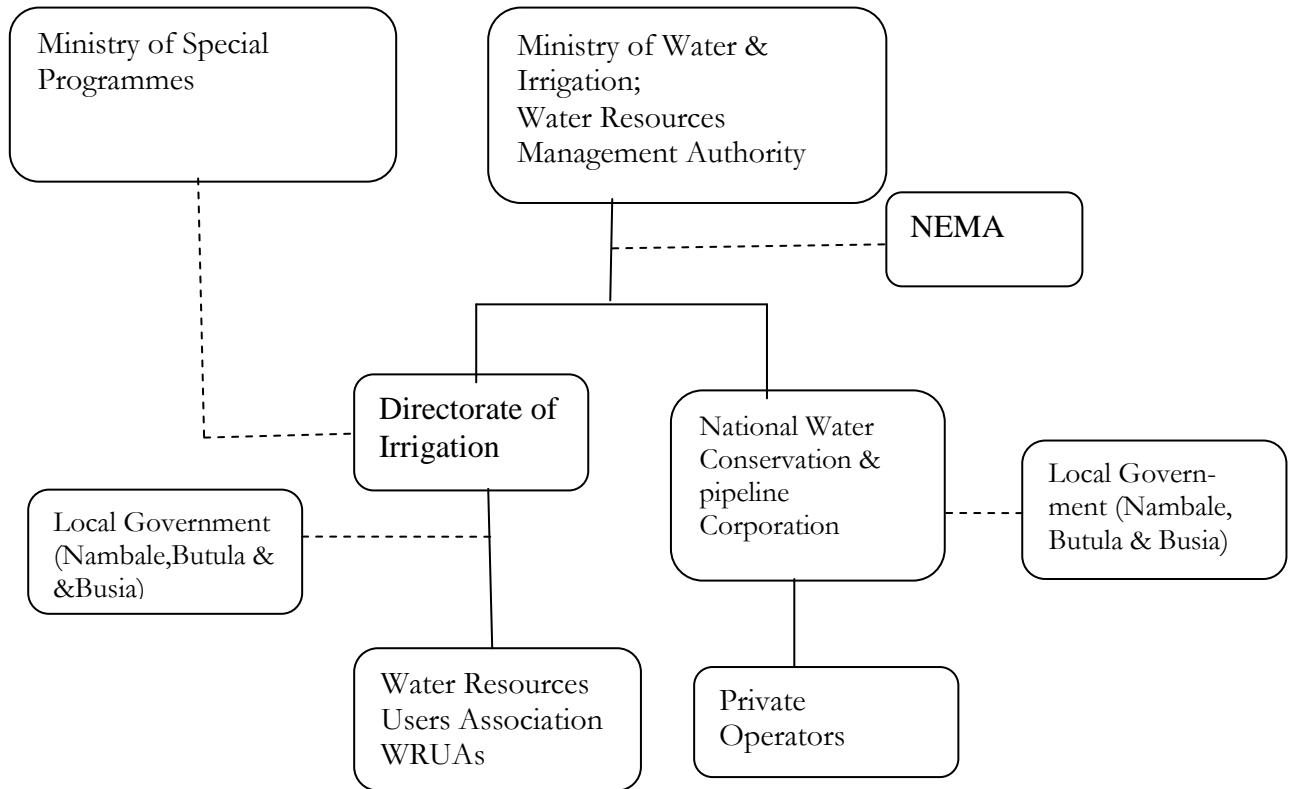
Ministry of Special Programmes

Ministry of Water & Irrigation;
Water Resources Management Authority

NEMA

Directorate of Irrigation

National Water Conservation & pipeline Corporation

Local Government (Nambale, Butula & Busia)

Local Government (Nambale,Butula & &Busia)

Water Resources Users Association WRUAs

Private Operators